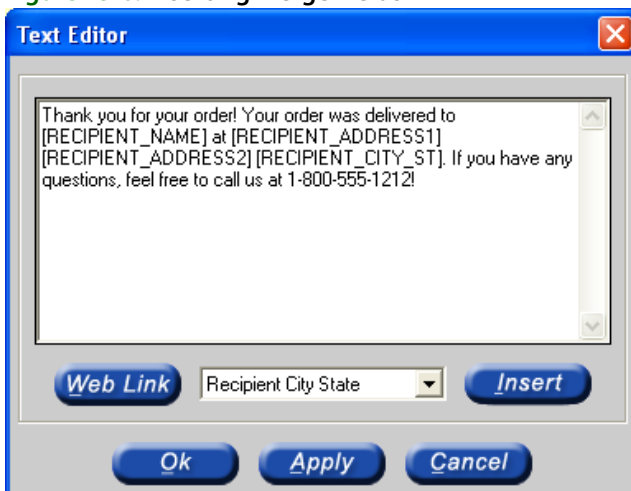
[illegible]

Text Editor

Thank you for your order! Your order was delivered to [RECIPIENT_NAME] at [RECIPIENT_ADDRESS1] [RECIPIENT_ADDRESS2] [RECIPIENT_CITY_ST]. If you have any questions, feel free to call us at 1-800-555-1212!

Web Link

Recipient City State

Insert

Ok

Apply

Cancel